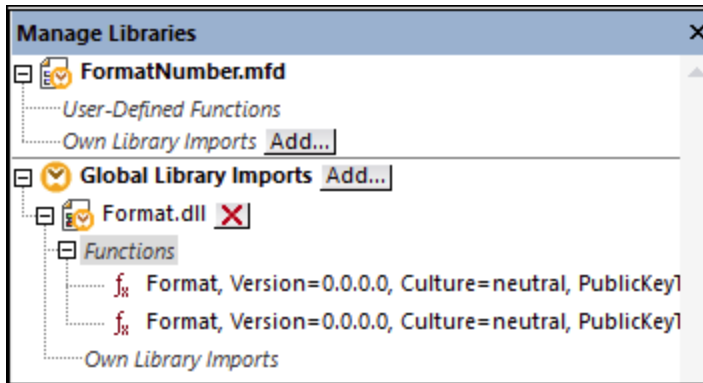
Manage Libraries

FormatNumber.mfd
User-Defined Functions
Own Library Imports Add...
Global Library Imports Add...
Format.dll
Functions
Format, Version=0.0.0.0, Culture=neutral, PublicKeyT
Format, Version=0.0.0.0, Culture=neutral, PublicKeyT
Own Library Imports